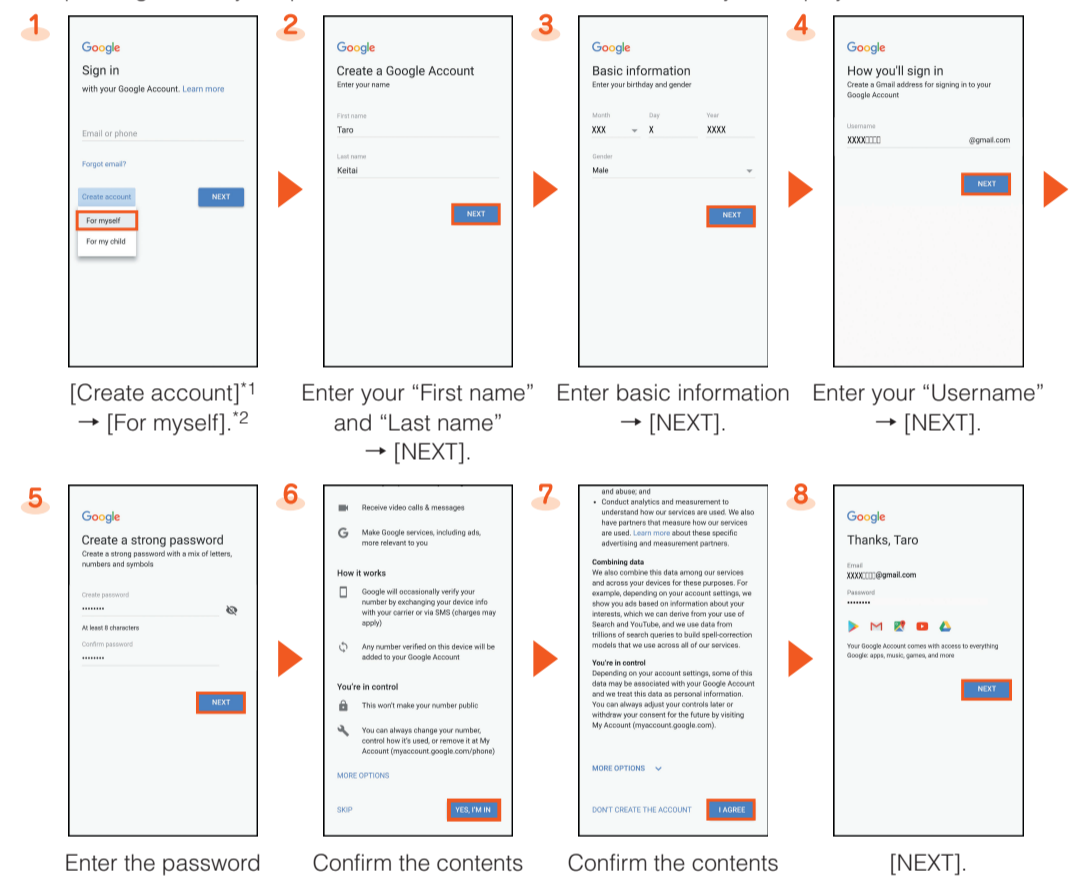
1

Google

Sign in

with your Google Account. Learn more

Email or phone

Forgot email?

Create account

NEXT

For myself

For my child

[Create account]$^{*1}$ → [For myself].$^{*2}$

2

Google

Create a Google Account

Enter your name

First name

Taro

Last name

Keitai

NEXT

Enter your “First name” and “Last name” → [NEXT].

3

Google

Basic information

Enter your birthday and gender

Month

XXX

Day

X

Year

XXXX

Gender

Male

NEXT

Enter basic information → [NEXT].

4

Google

How you'll sign in

Create a Gmail address for signing in to your Google Account

Username

XXXX□□□

@gmail.com

NEXT

Enter your “Username” → [NEXT].

5

Google

Create a strong password

Create a strong password with a mix of letters, numbers and symbols

Create password

••••••••

At least 8 characters

Confirm password

••••••••

NEXT

Enter the password

6

Receive video calls & messages

Make Google services, including ads, more relevant to you

How it works

Google will occasionally verify your number by exchanging your device info with your carrier or via SMS (charges may apply)

Any number verified on this device will be added to your Google Account

You're in control

This won't make your number public

You can always change your number, control how it's used, or remove it at My Account (myaccount.google.com/phone)

MORE OPTIONS

SKIP

YES, I'M IN

Confirm the contents

7

and abuse; and

• Conduct analytics and measurement to understand how our services are used. We also have partners that measure how our services are used. Learn more about these specific advertising and measurement partners.

Combining data

We also combine this data among our services and across your devices for these purposes. For example, depending on your account settings, we show you ads based on information about your interests, which we can derive from your use of Search and YouTube, and we use data from trillions of search queries to build spell-correction models that we use across all of our services.

You're in control

Depending on your account settings, some of this data may be associated with your Google Account and we treat this data as personal information. You can always adjust your controls later or withdraw your consent for the future by visiting My Account (myaccount.google.com).

MORE OPTIONS

DON'T CREATE THE ACCOUNT

I AGREE

Confirm the contents

8

Google

Thanks, Taro

Email

XXXX□□□@gmail.com

Password

••••••••

Your Google Account comes with access to everything Google: apps, music, games, and more

NEXT

[NEXT].